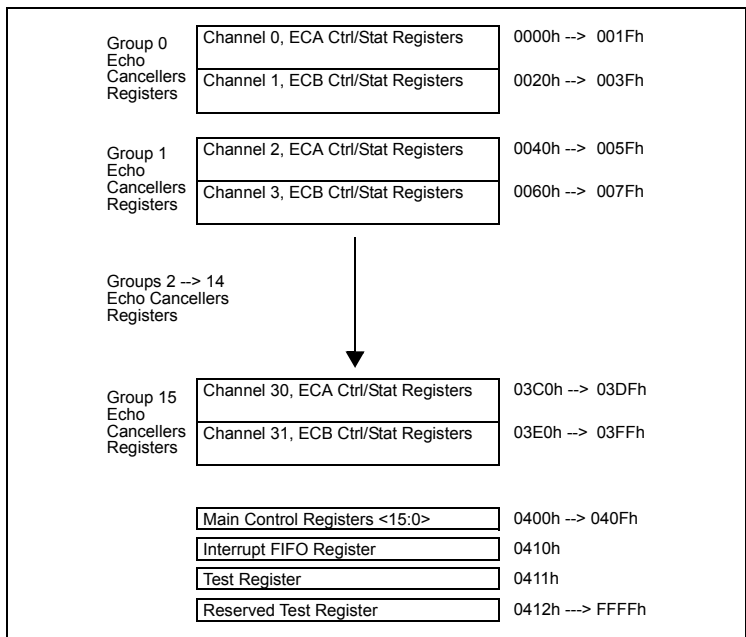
Group 0 Echo Cancellers Registers

Channel 0, ECA Ctrl/Stat Registers 0000h --> 001Fh

Channel 1, ECB Ctrl/Stat Registers 0020h --> 003Fh

Group 1 Echo Cancellers Registers

Channel 2, ECA Ctrl/Stat Registers 0040h --> 005Fh

Channel 3, ECB Ctrl/Stat Registers 0060h --> 007Fh

Groups 2 --> 14 Echo Cancellers Registers

Group 15 Echo Cancellers Registers

Channel 30, ECA Ctrl/Stat Registers 03C0h --> 03DFh

Channel 31, ECB Ctrl/Stat Registers 03E0h --> 03FFh

Main Control Registers <15:0> 0400h --> 040Fh

Interrupt FIFO Register 0410h

Test Register 0411h

Reserved Test Register 0412h ---> FFFFh